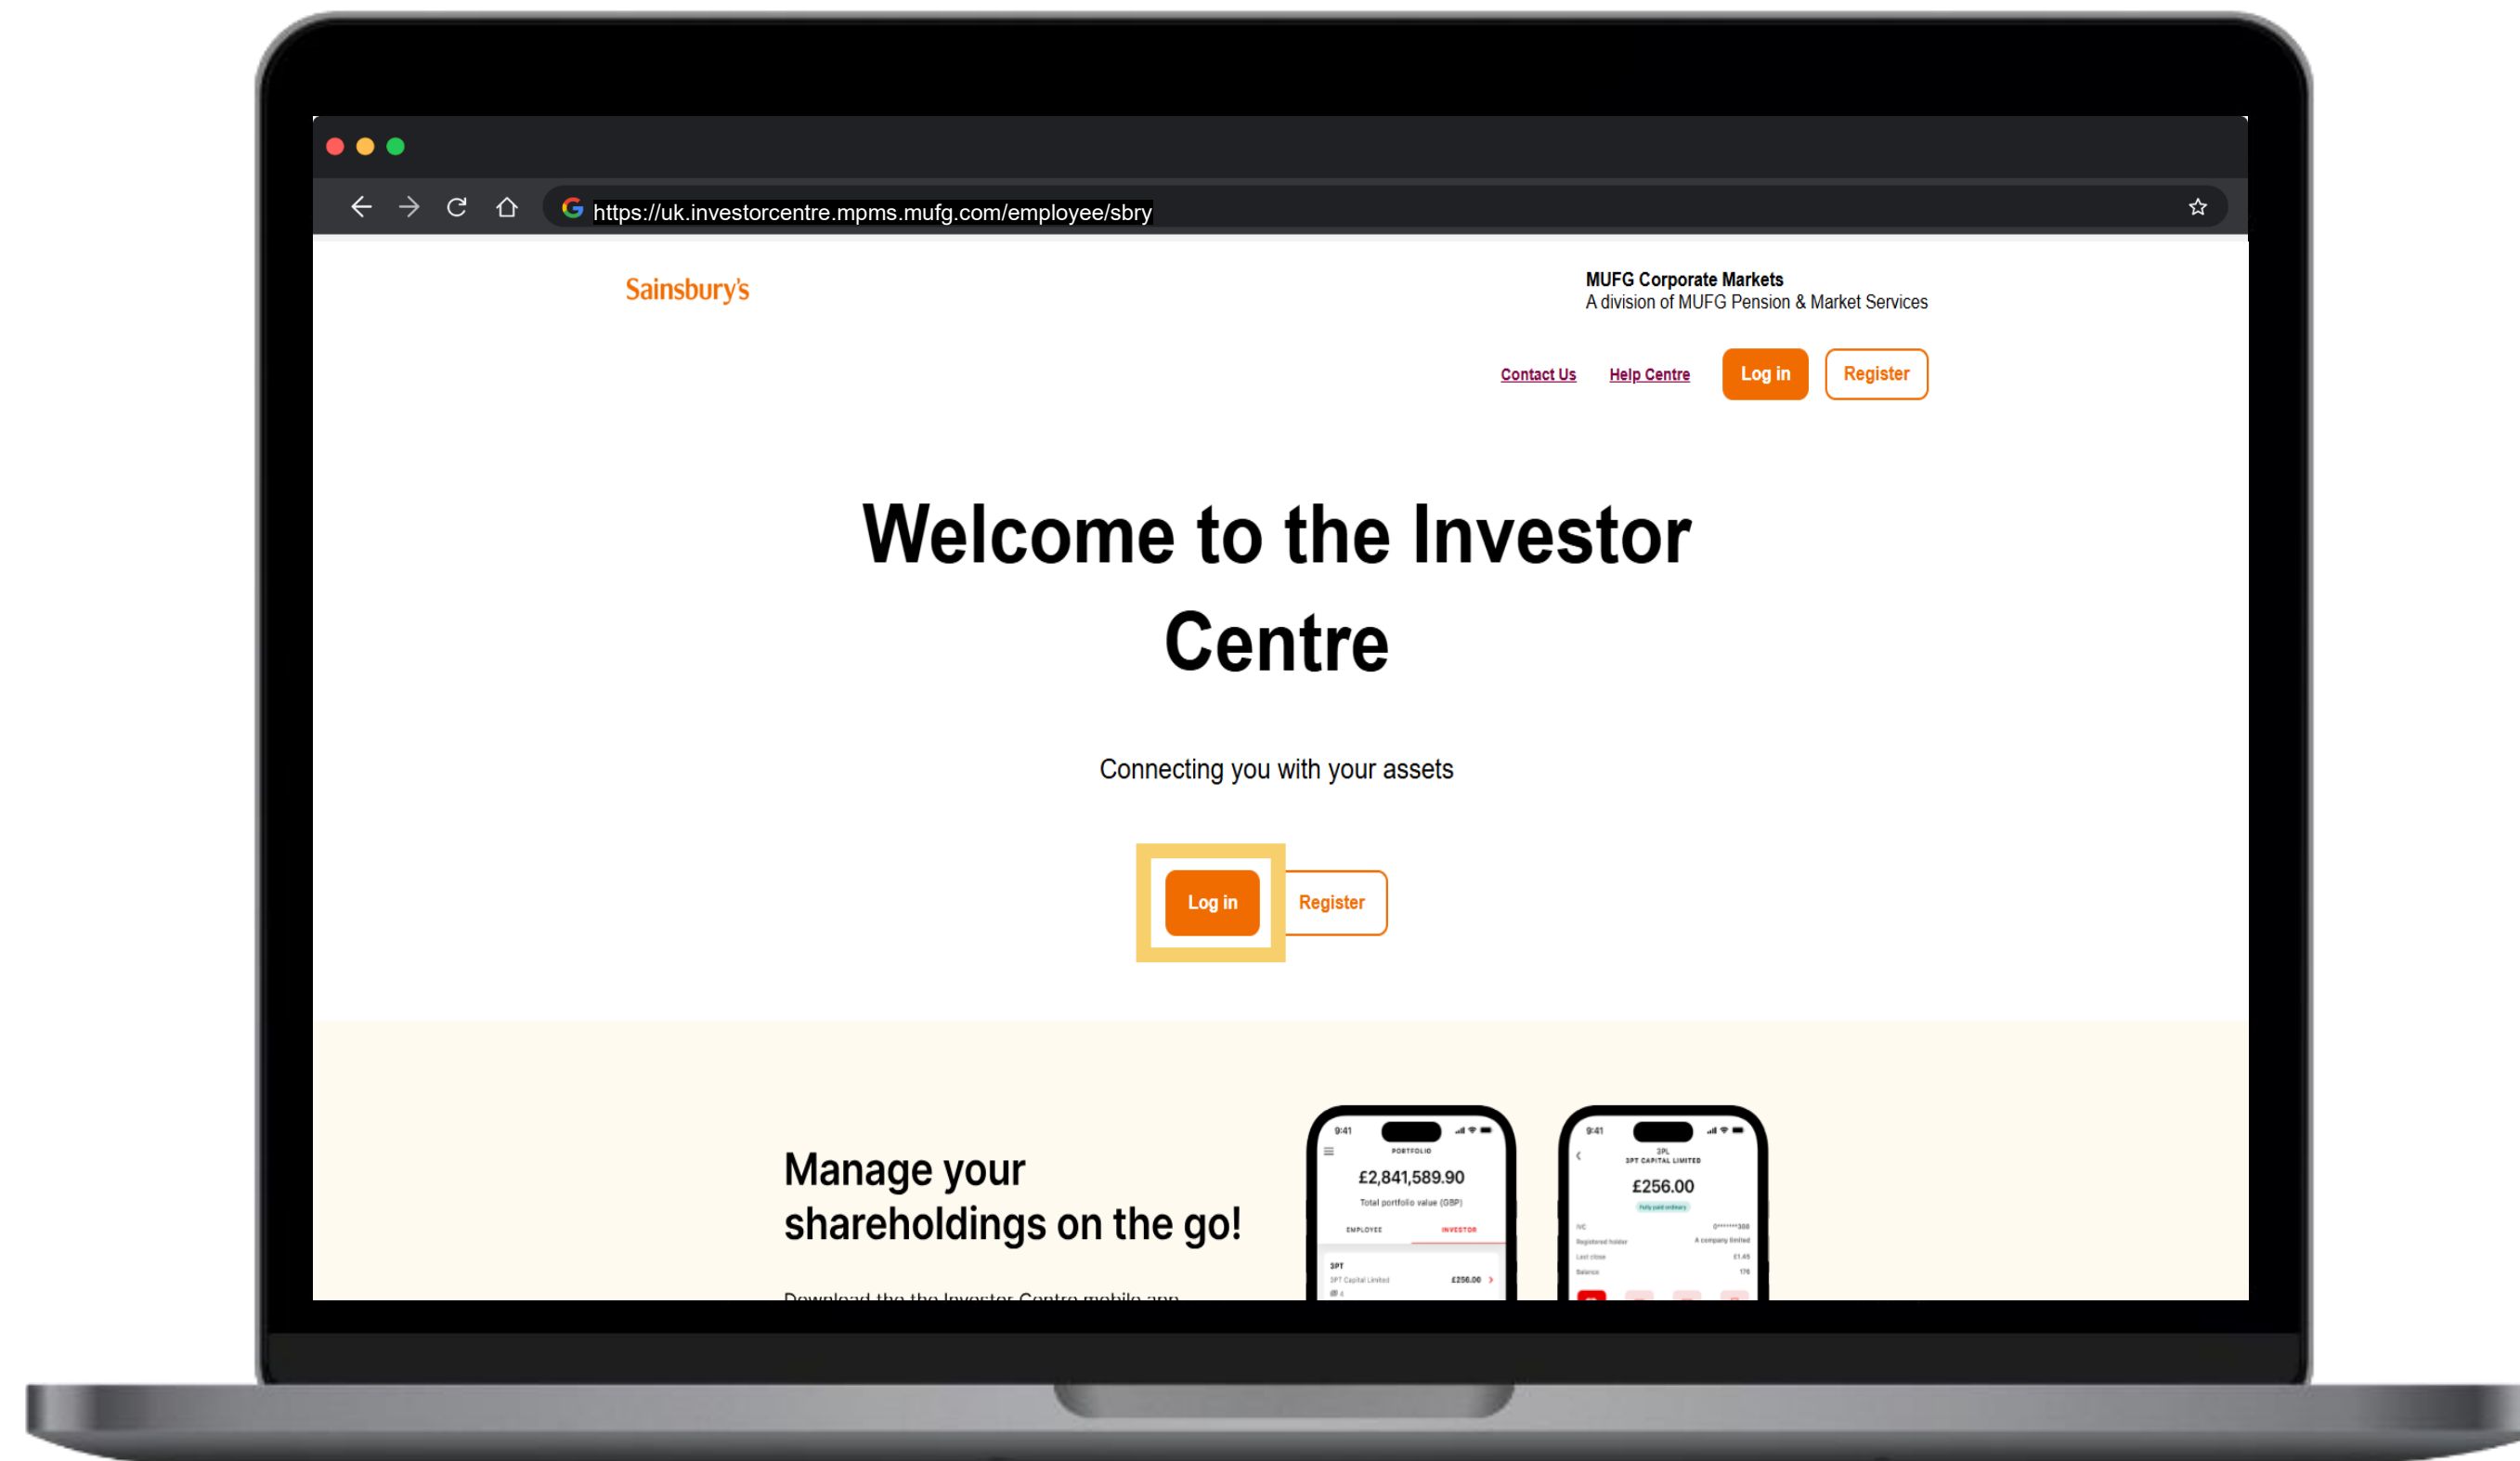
https://uk.investorcentre.mpms.mufg.com/employee/sbry

Sainsbury's

MUFG Corporate Markets
A division of MUFG Pension & Market Services

Contact Us Help Centre Log in Register

Welcome to the Investor Centre

Connecting you with your assets

Log in Register

Manage your shareholdings on the go!

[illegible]

9:41
PORTFOLIO
£2,841,589.90
Total portfolio value (GBP)
EMPLOYEE INVESTOR
SPT
SPT Capital Limited £256.00

9:41
SPL
SPT CAPITAL LIMITED
£256.00
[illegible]